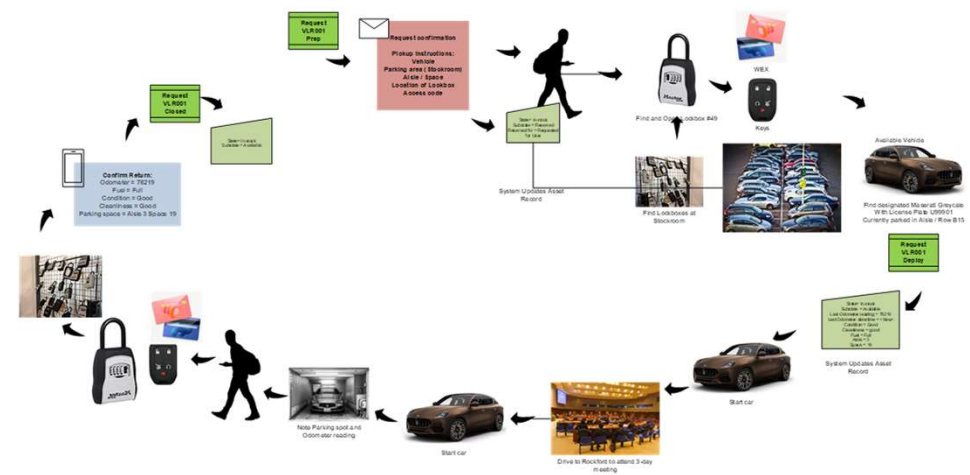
Request VLR001 Prep

Request confirmation

Pickup Instructions:
Vehicle
Parking area ( Stockroom)
Aisle / Space
Location of Lockbox
Access code

Request VLR001 Closed

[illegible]

Confirm Return:
Odometer = 78219
Fuel = Full
Condition = Good
Cleanliness = Good
Parking space = Aisle 3 Space 19

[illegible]

System Updates Asset Record

Find and Open Lockbox #49

WEX

Keys

Find Lockboxes at Stockroom

Available Vehicle

Find designated Maserati Greycale With License Plate U99001 Currently parked in Aisle / Row B15

Request VLR001 Deploy

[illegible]

System Updates Asset Record

Start car

Drive to Rockford to attend 3-day meeting

Start car

Note Parking spot and Odometer reading